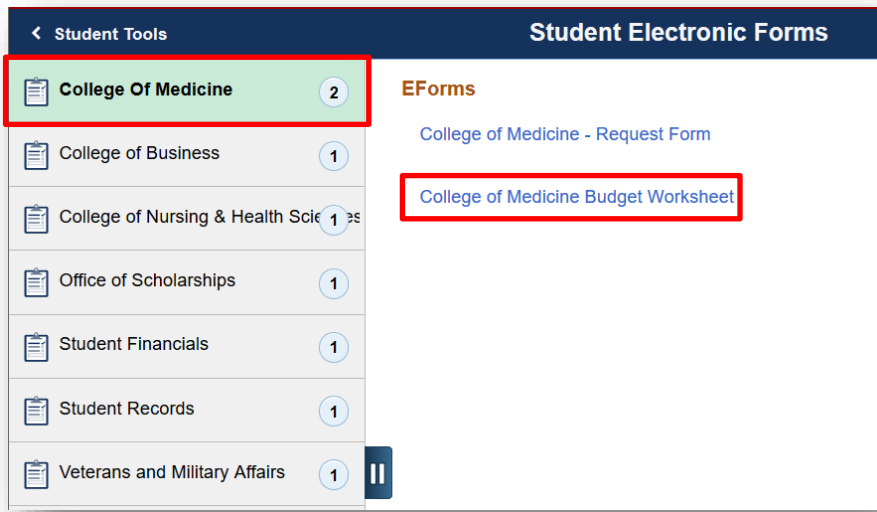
< Student Tools

Student Electronic Forms

College Of Medicine 2

College of Business 1

College of Nursing & Health Scie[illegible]es 1

Office of Scholarships 1

Student Financials 1

Student Records 1

Veterans and Military Affairs 1

EForms

College of Medicine - Request Form

College of Medicine Budget Worksheet